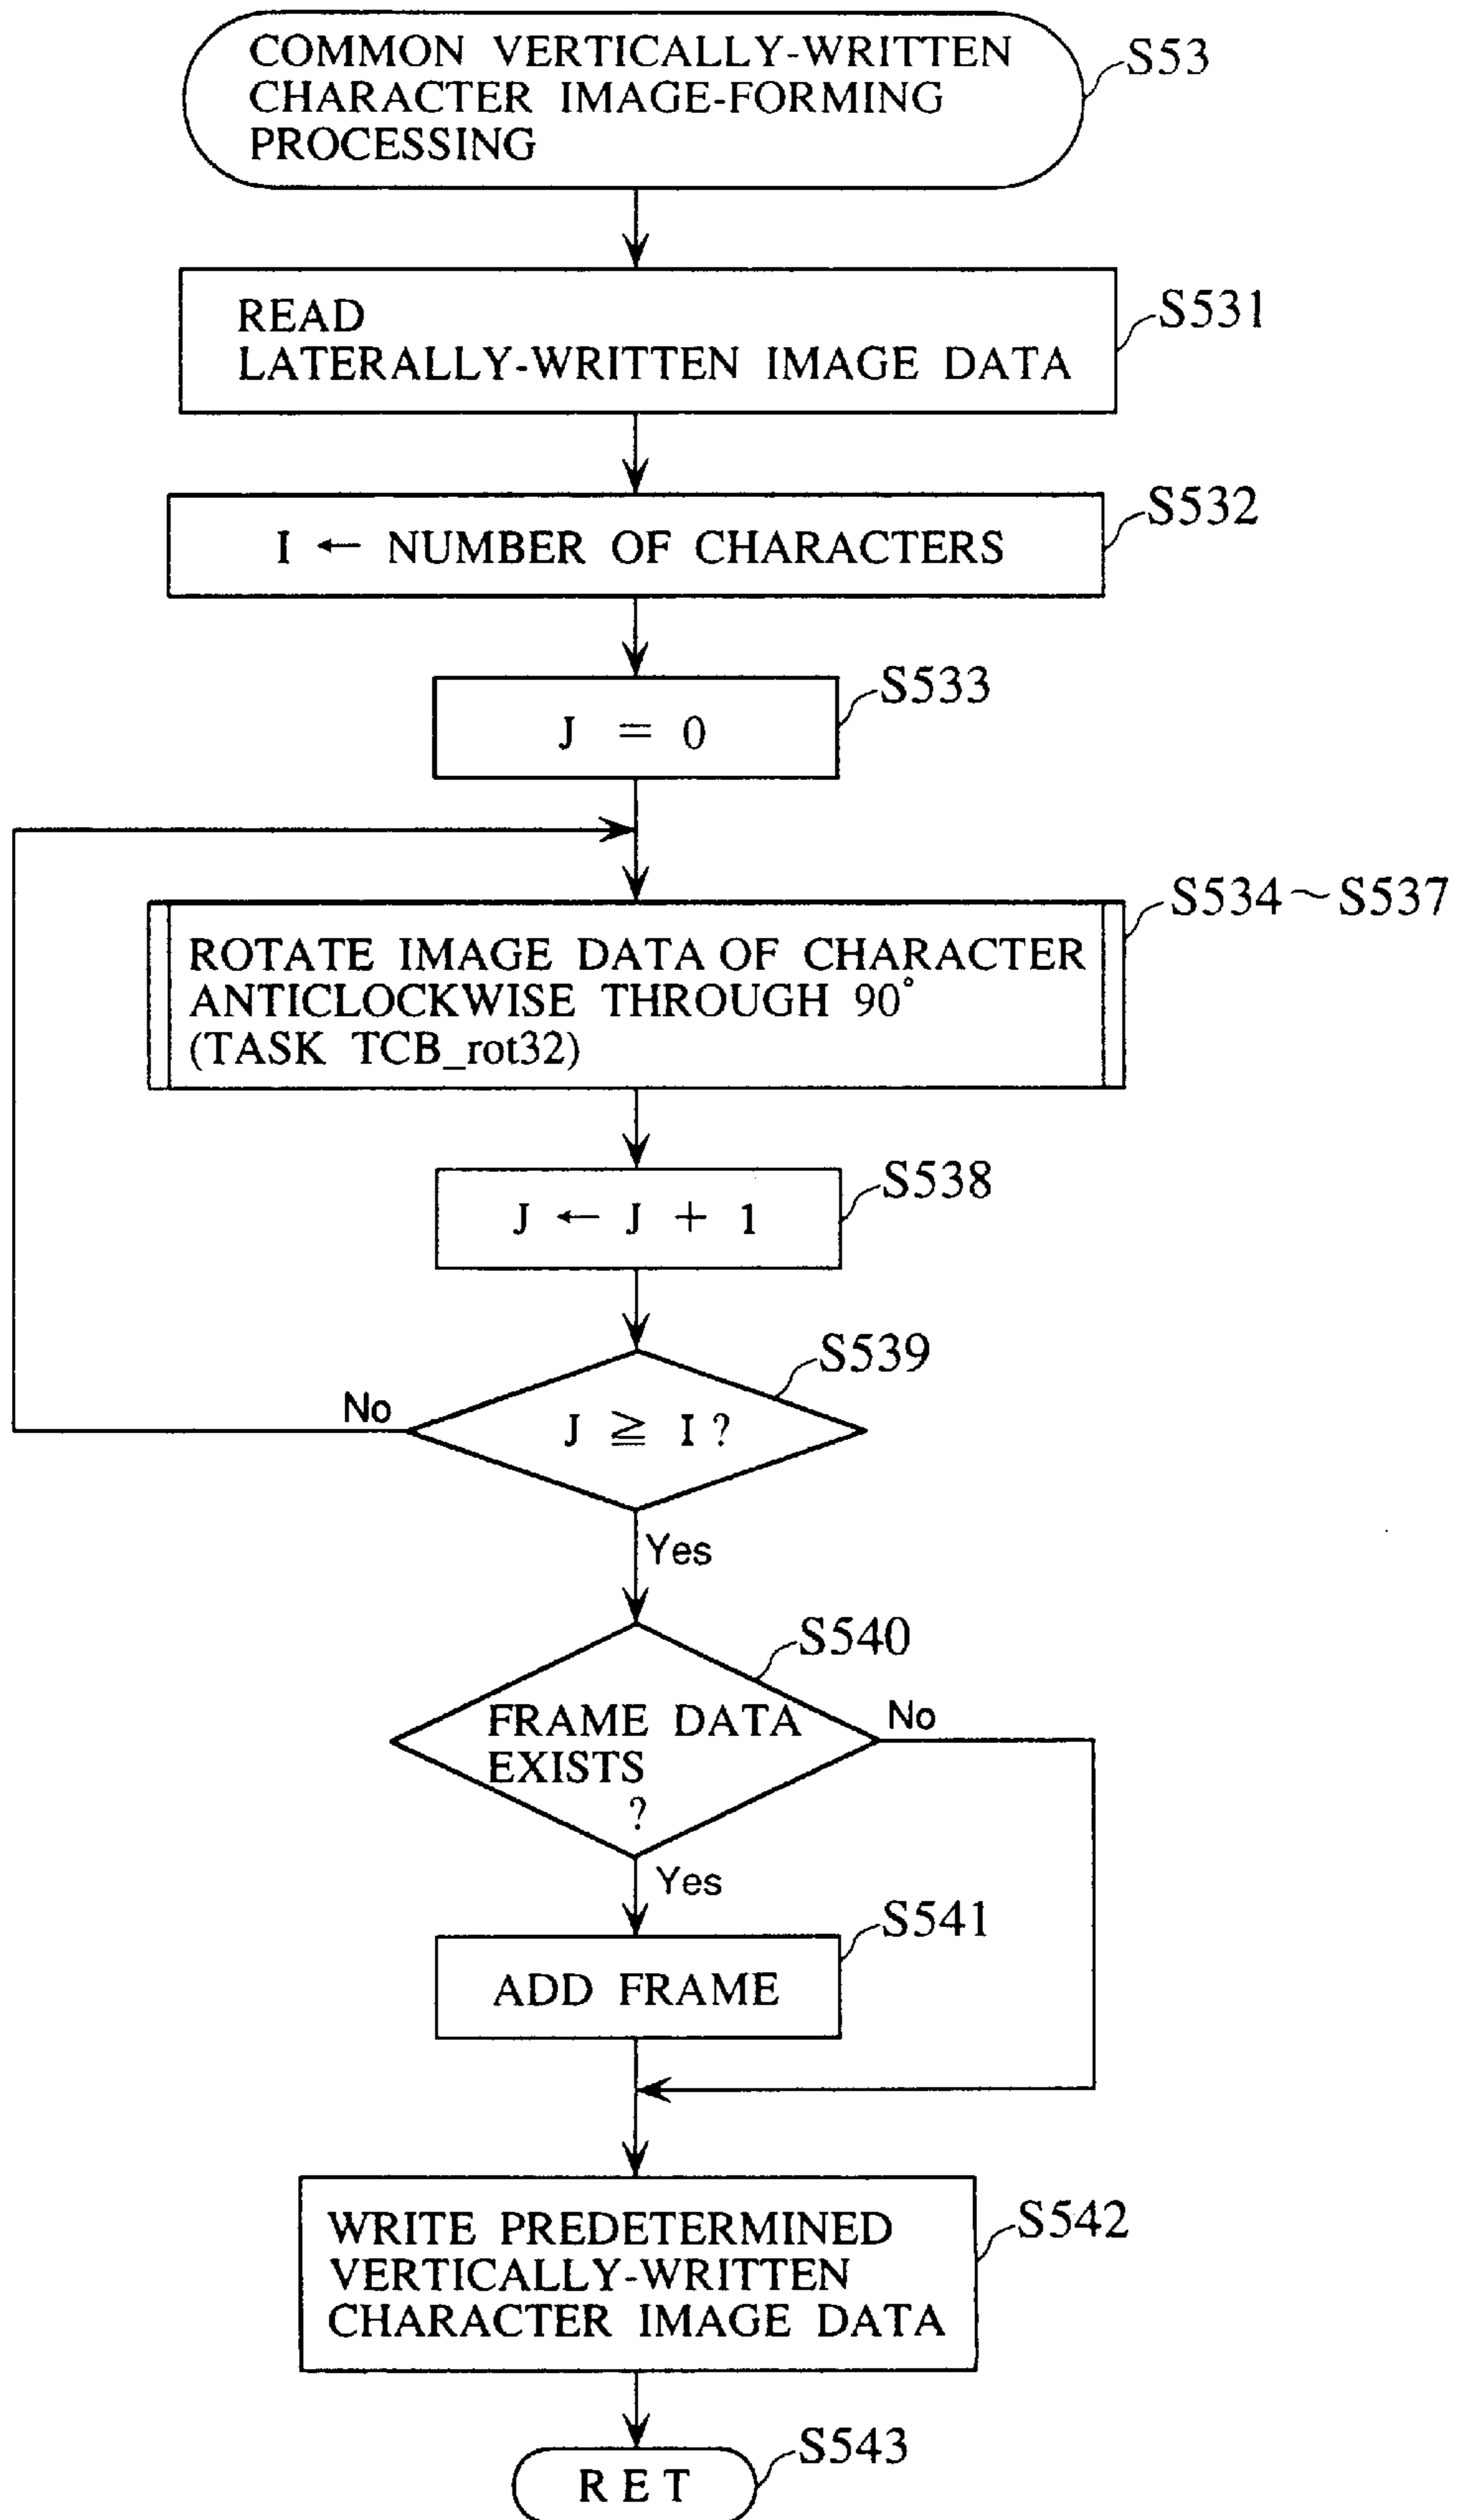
COMMON VERTICALLY-WRITTEN CHARACTER IMAGE-FORMING PROCESSING

S53

READ LATERALLY-WRITTEN IMAGE DATA

S531

I $\leftarrow$ NUMBER OF CHARACTERS

S532

J = 0

S533

ROTATE IMAGE DATA OF CHARACTER ANTICLOCKWISE THROUGH 90° (TASK TCB_rot32)

S534 ~ S537

J $\leftarrow$ J + 1

S538

J $\geqq$ I ?

S539

No

Yes

FRAME DATA EXISTS ?

S540

No

Yes

ADD FRAME

S541

WRITE PREDETERMINED VERTICALLY-WRITTEN CHARACTER IMAGE DATA

S542

RET

S543